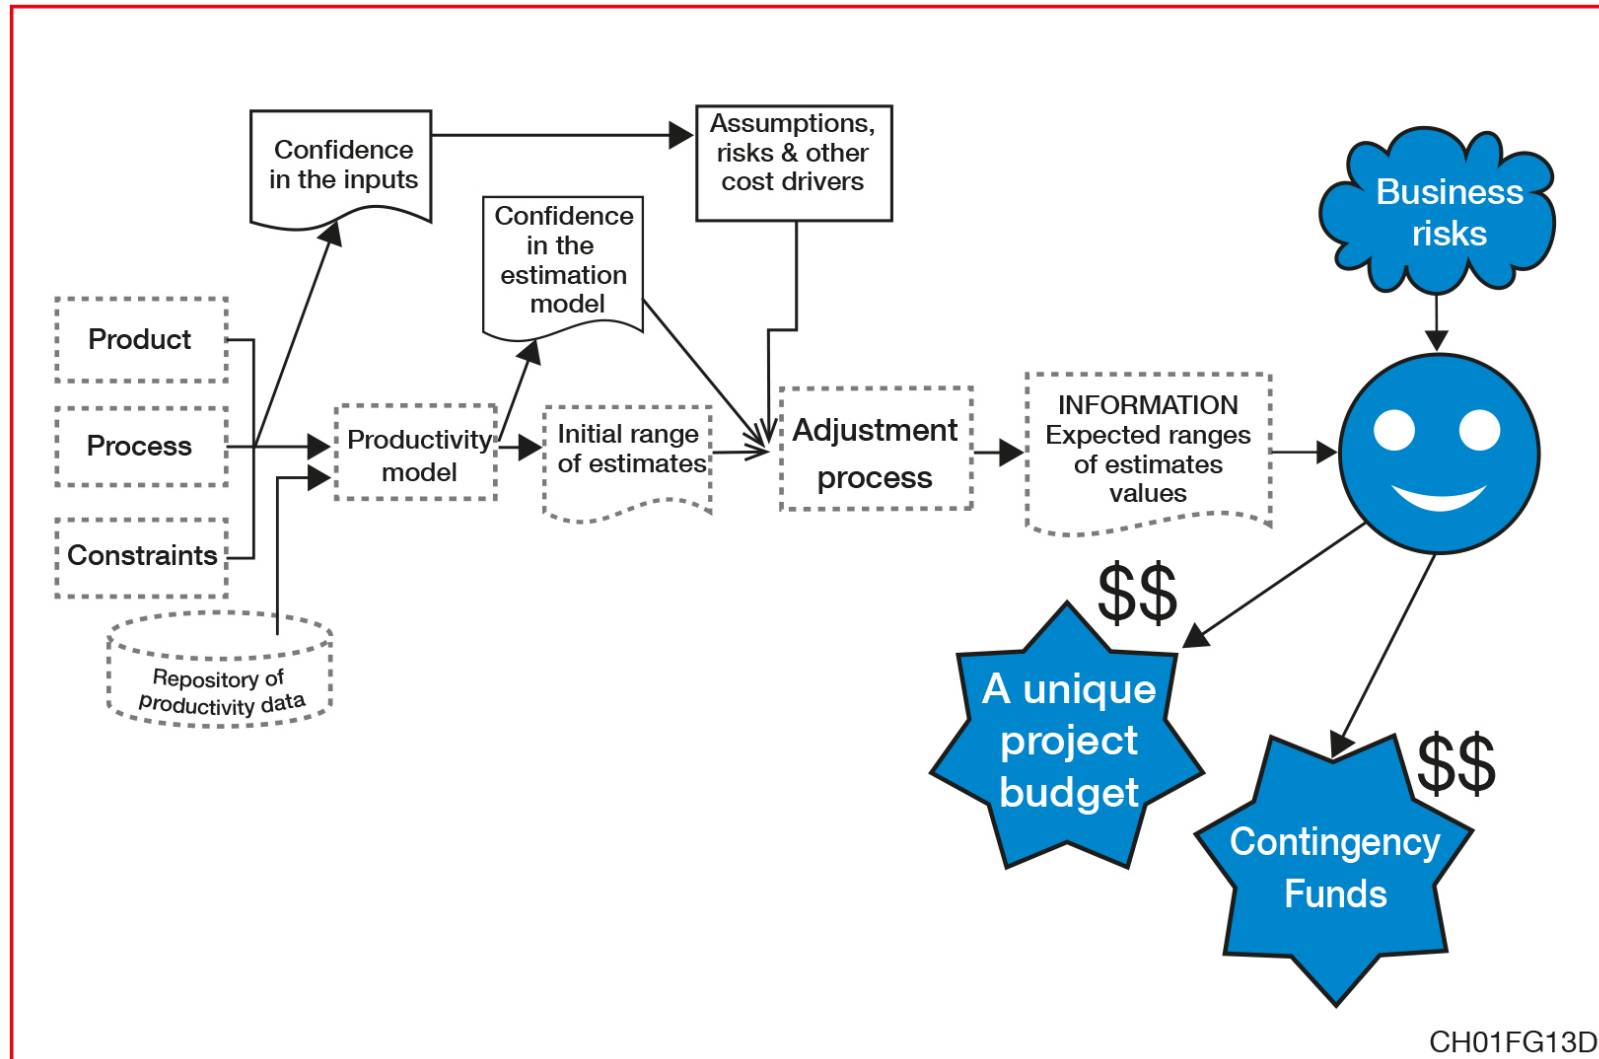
Confidence in the inputs

Assumptions, risks & other cost drivers

Confidence in the estimation model

Business risks

Product

Process

Constraints

Productivity model

Initial range of estimates

Adjustment process

INFORMATION Expected ranges of estimates values

Repository of productivity data

$$

A unique project budget

$$

Contingency Funds

CH01FG13D